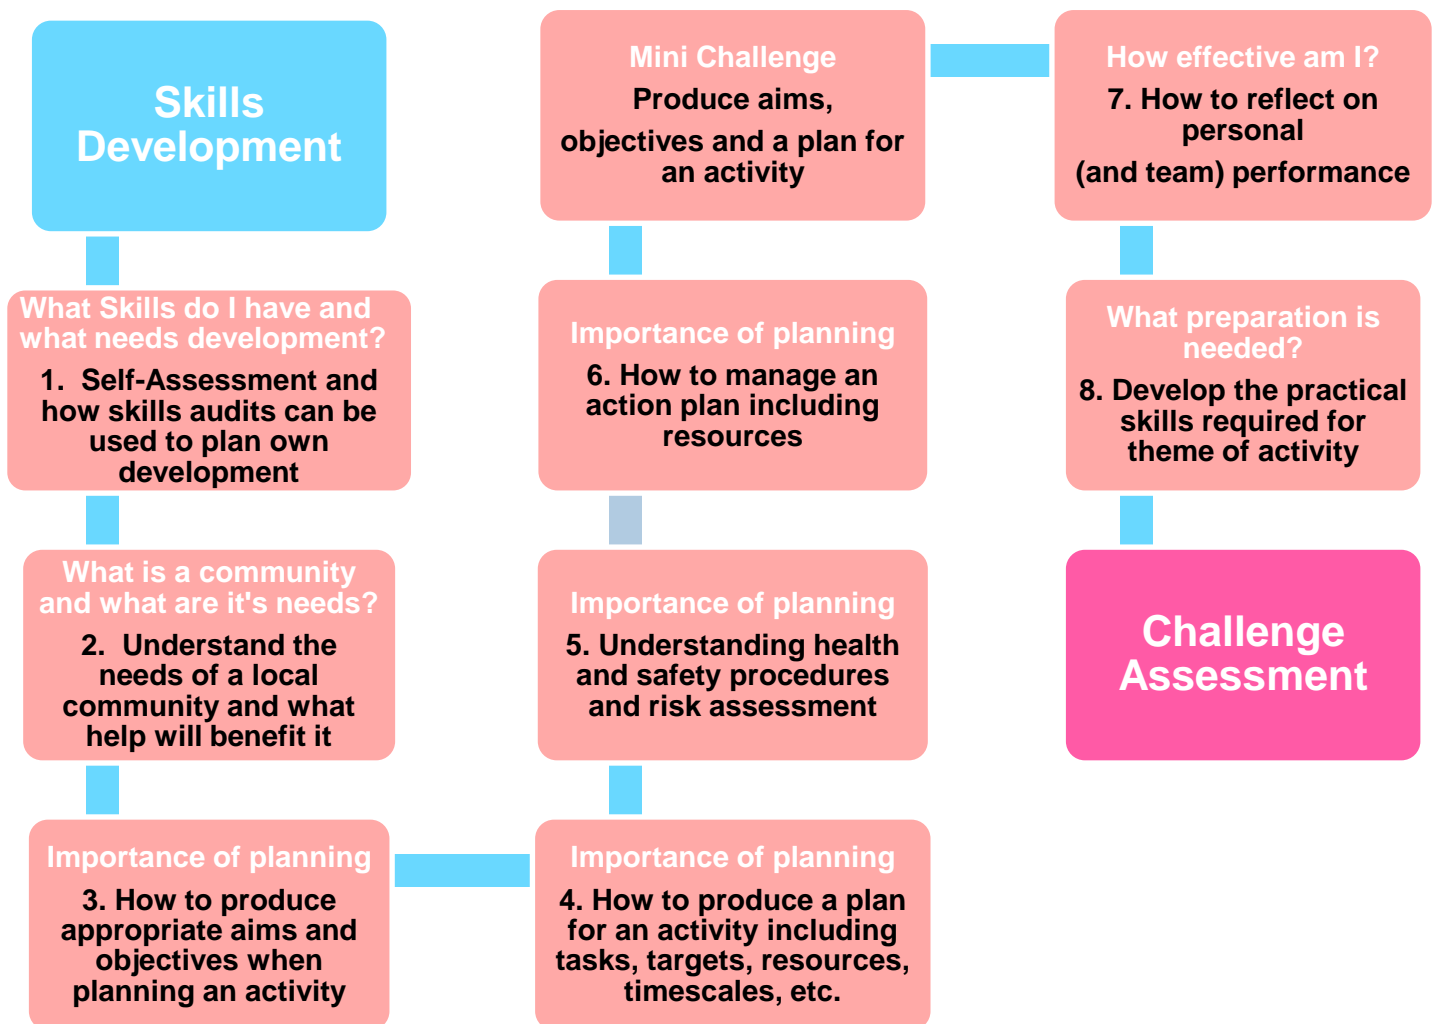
Skills Development

What Skills do I have and what needs development?
1. Self-Assessment and how skills audits can be used to plan own development

What is a community and what are it's needs?
2. Understand the needs of a local community and what help will benefit it

Importance of planning
3. How to produce appropriate aims and objectives when planning an activity

Importance of planning
4. How to produce a plan for an activity including tasks, targets, resources, timescales, etc.

Importance of planning
5. Understanding health and safety procedures and risk assessment

Importance of planning
6. How to manage an action plan including resources

Mini Challenge
Produce aims, objectives and a plan for an activity

How effective am I?
7. How to reflect on personal (and team) performance

What preparation is needed?
8. Develop the practical skills required for theme of activity

Challenge Assessment